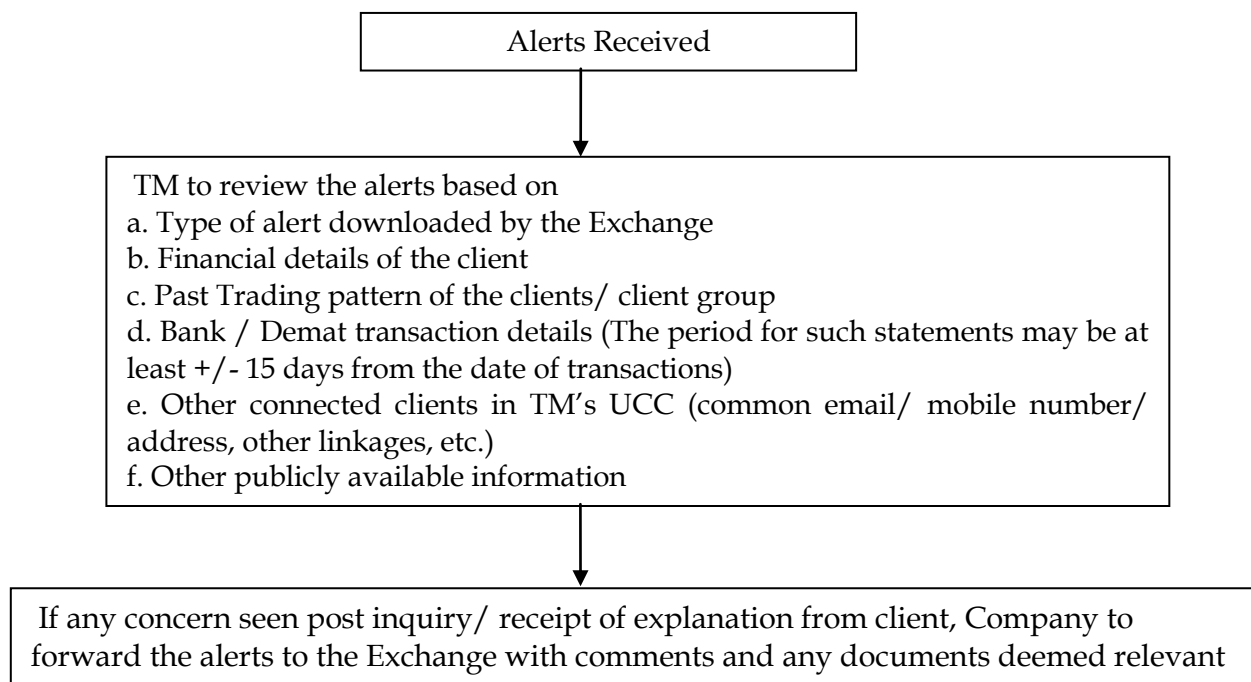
Alerts Received

TM to review the alerts based on
a. Type of alert downloaded by the Exchange
b. Financial details of the client
c. Past Trading pattern of the clients/ client group
d. Bank / Demat transaction details (The period for such statements may be at least +/- 15 days from the date of transactions)
e. Other connected clients in TM's UCC (common email/ mobile number/ address, other linkages, etc.)
f. Other publicly available information

If any concern seen post inquiry/ receipt of explanation from client, Company to forward the alerts to the Exchange with comments and any documents deemed relevant